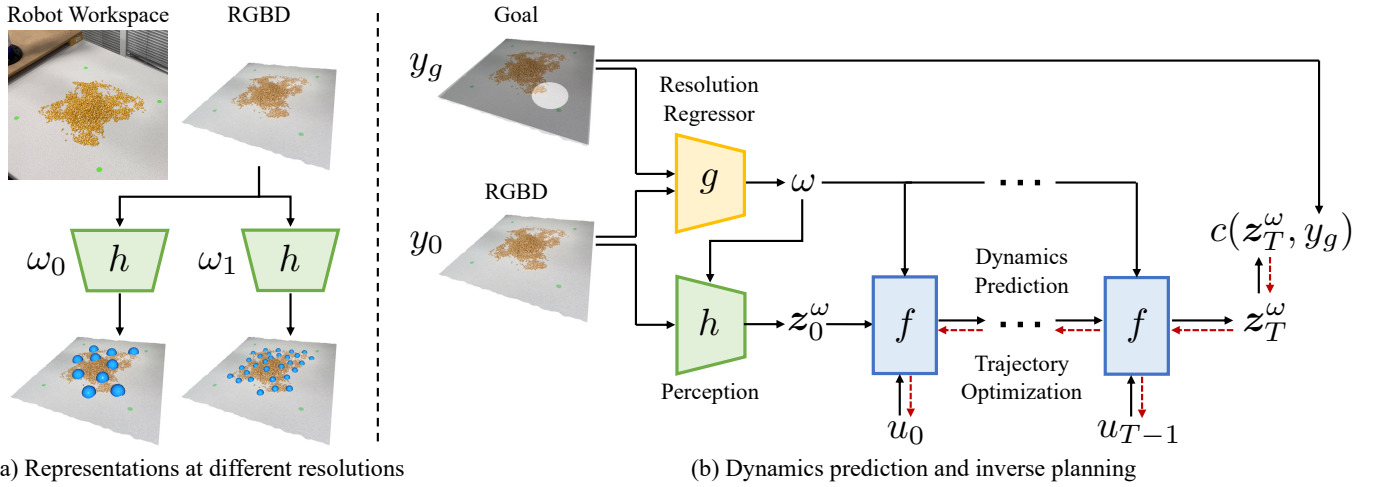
Robot Workspace

RGBD

$\omega_0$ $h$

$\omega_1$ $h$

a) Representations at different resolutions

Goal

$y_g$

Resolution Regressor

$g$

$\omega$

RGBD

$y_0$

$h$

Perception

$z_0^\omega$

$f$

Dynamics Prediction

Trajectory Optimization

$f$

$u_0$

$u_{T-1}$

$c(z_T^\omega, y_g)$

$z_T^\omega$

(b) Dynamics prediction and inverse planning